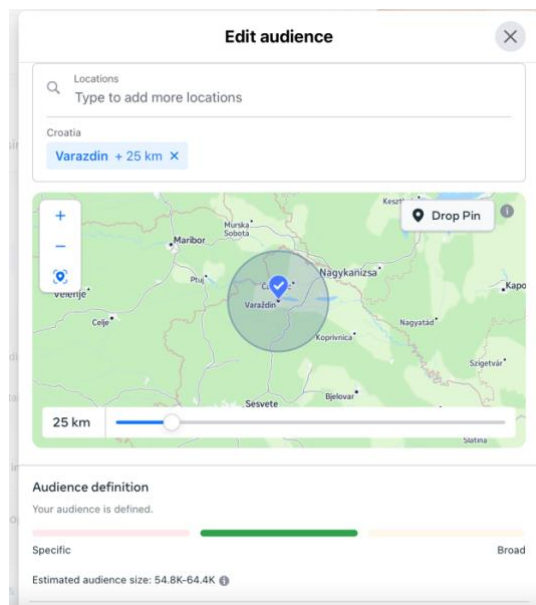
Edit audience

Locations
Type to add more locations

Croatia
Varazdin + 25 km ×

Drop Pin

+
−

Keszt
Murska Sobota
Maribor
Nagykanizsa
Ptuj
Kapo
Velenje
Varaždin
Celje
Nagyatád
Koprivnica
Szigetvár
Bjelovar
Sesvete
Slatina

25 km

Audience definition
Your audience is defined.

Specific
Broad

Estimated audience size: 54.8K-64.4K